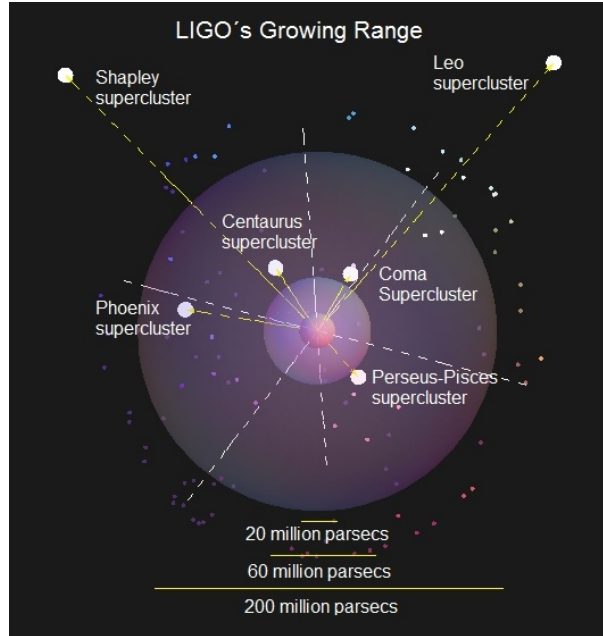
LIGO´s Growing Range

Shapley supercluster

Leo supercluster

Centaurus supercluster

Coma Supercluster

Phoenix supercluster

Perseus-Pisces supercluster

20 million parsecs

60 million parsecs

200 million parsecs